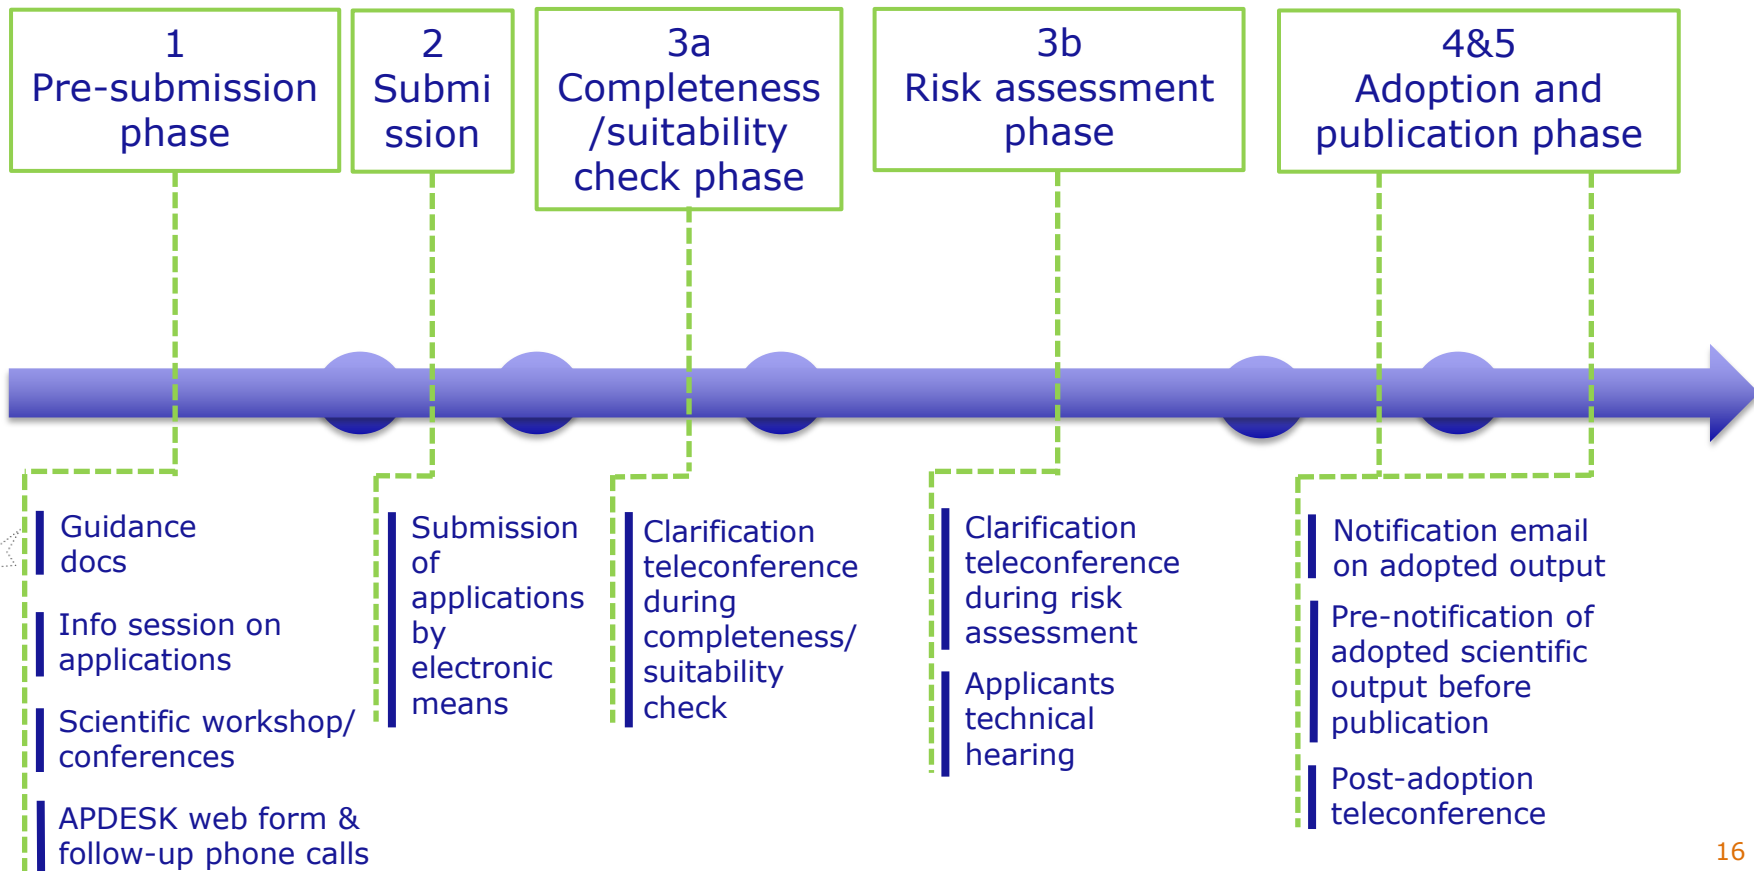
1
Pre-submission phase

2
Submission

3a
Completeness /suitability check phase

3b
Risk assessment phase

4&5
Adoption and publication phase

Guidance docs

Info session on applications

Scientific workshop/ conferences

APDESK web form & follow-up phone calls

Submission of applications by electronic means

Clarification teleconference during completeness/ suitability check

Clarification teleconference during risk assessment

Applicants technical hearing

Notification email on adopted output

Pre-notification of adopted scientific output before publication

Post-adoption teleconference

16